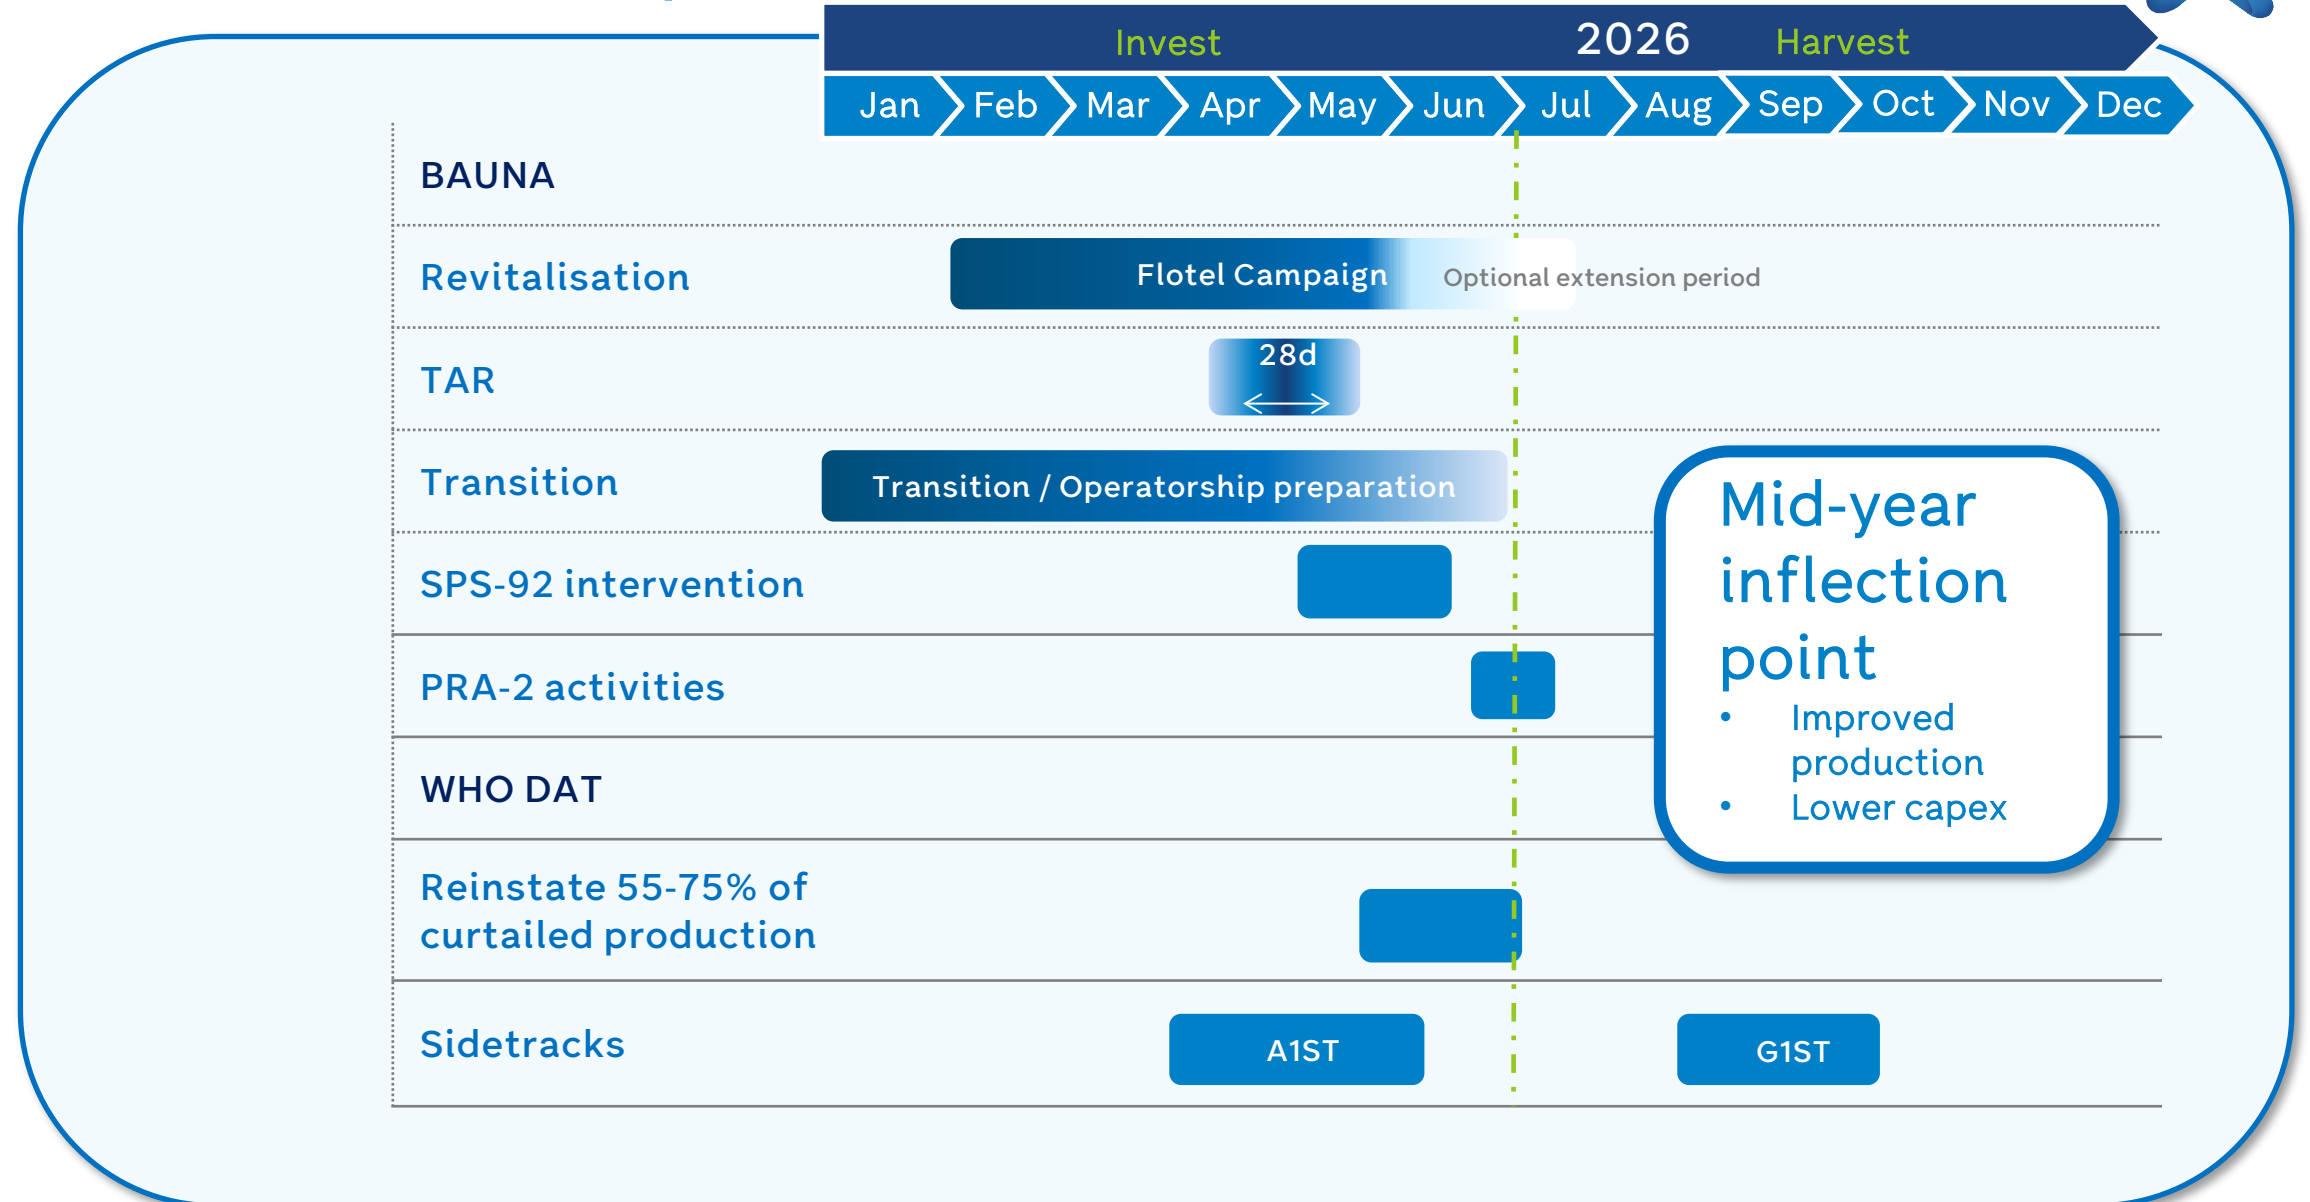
Invest 2026 Harvest

Jan Feb Mar Apr May Jun Jul Aug Sep Oct Nov Dec

BAUNA

Revitalisation

Flotel Campaign

Optional extension period

TAR

28d

Transition

Transition / Operatorship preparation

SPS-92 intervention

PRA-2 activities

WHO DAT

Reinstate 55-75% of curtailed production

Sidetracks

A1ST

G1ST

Mid-year inflection point

- Improved production
- Lower capex